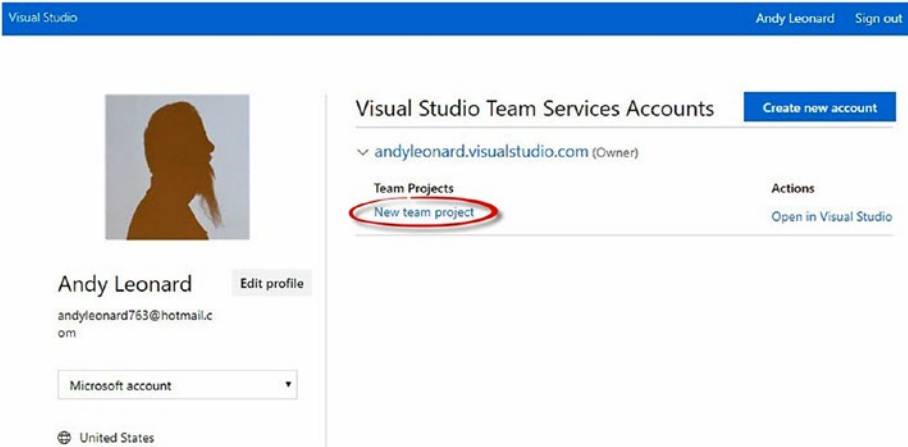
Visual Studio

Andy Leonard Sign out

Andy Leonard

Edit profile

andyleonard763@hotmail.com

Microsoft account

United States

Visual Studio Team Services Accounts

Create new account

andyleonard.visualstudio.com (Owner)

| Team Projects | Actions |
|---|---|
| New team project | Open in Visual Studio |